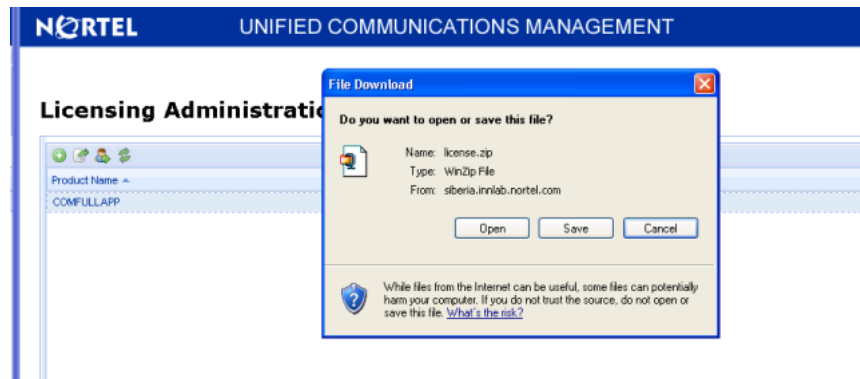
NORTEL UNIFIED COMMUNICATIONS MANAGEMENT

Licensing Administratio

Product Name ▲

COMFULLAPP

File Download

Do you want to open or save this file?

Name: license.zip
Type: WinZip File
From: siberia.innlab.nortel.com

Open Save Cancel

While files from the Internet can be useful, some files can potentially harm your computer. If you do not trust the source, do not open or save this file. What's the risk?